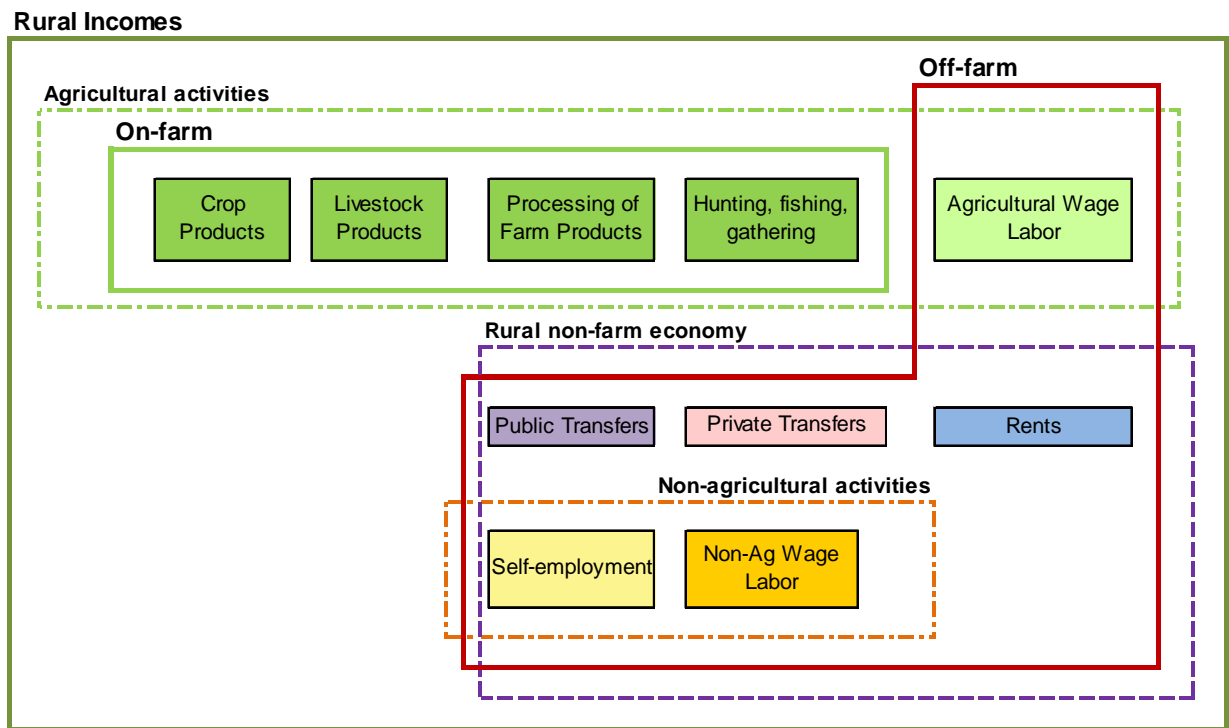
Rural Incomes

Off-farm

Agricultural activities

On-farm

Crop Products

Livestock Products

Processing of Farm Products

Hunting, fishing, gathering

Agricultural Wage Labor

Rural non-farm economy

Public Transfers

Private Transfers

Rents

Non-agricultural activities

Self-employment

Non-Ag Wage Labor